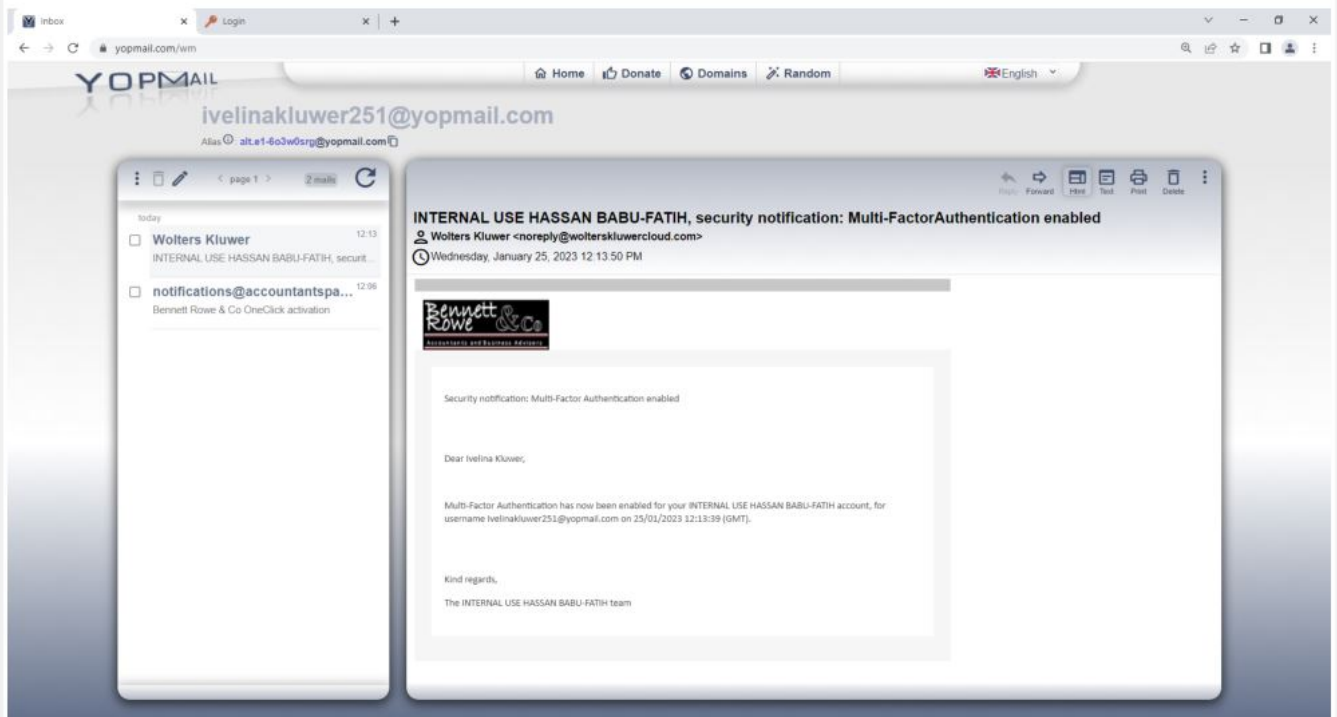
Inbox
Login
yopmail.com/wm
YOPMAIL
Home Donate Domains Random
English
ivelinakluwer251@yopmail.com
Alias alt.e1-6o3w0srg@yopmail.com
< page 1 > 2 mails
today
Wolters Kluwer 12:13
INTERNAL USE HASSAN BABU-FATIH, securit...
notifications@accountantspa... 12:06
Bennett Rowe & Co OneClick activation
Reply Forward Html Text Print Delete
INTERNAL USE HASSAN BABU-FATIH, security notification: Multi-FactorAuthentication enabled
Wolters Kluwer <noreply@wolterskluwercloud.com>
Wednesday, January 25, 2023 12:13:50 PM
Bennett Rowe &Co
Accountants and Business Advisers
Security notification: Multi-Factor Authentication enabled

Dear Ivelina Kluwer,

Multi-Factor Authentication has now been enabled for your INTERNAL USE HASSAN BABU-FATIH account, for username Ivelinakluwer251@yopmail.com on 25/01/2023 12:13:39 (GMT).

Kind regards,

The INTERNAL USE HASSAN BABU-FATIH team